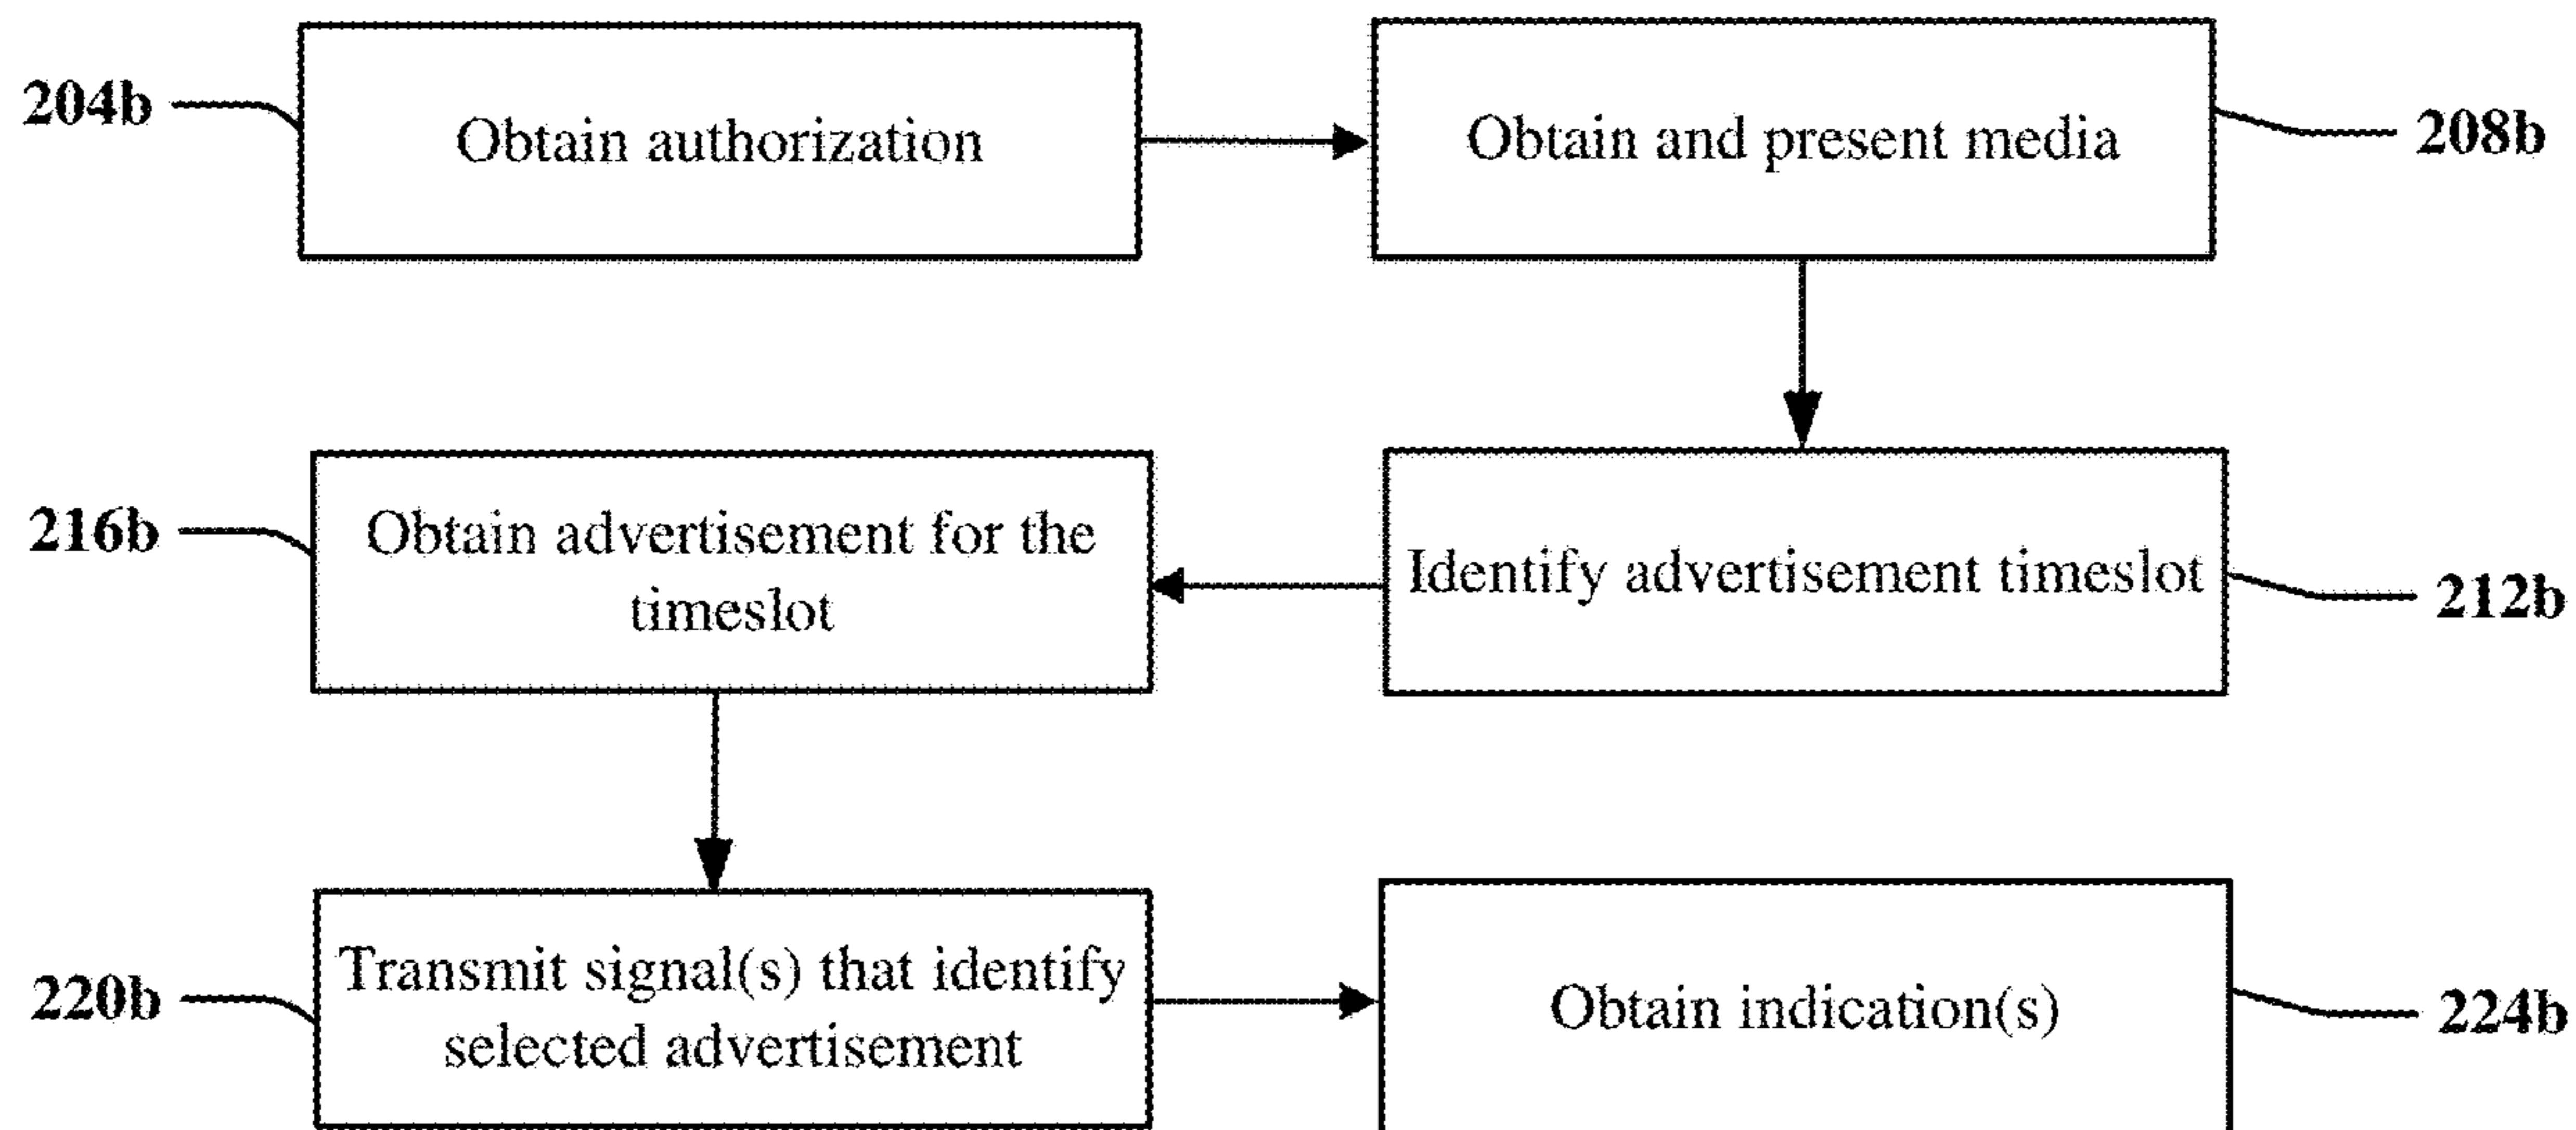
204b

Obtain authorization

Obtain and present media

208b

216b

Obtain advertisement for the timeslot

Identify advertisement timeslot

212b

220b

Transmit signal(s) that identify selected advertisement

Obtain indication(s)

224b